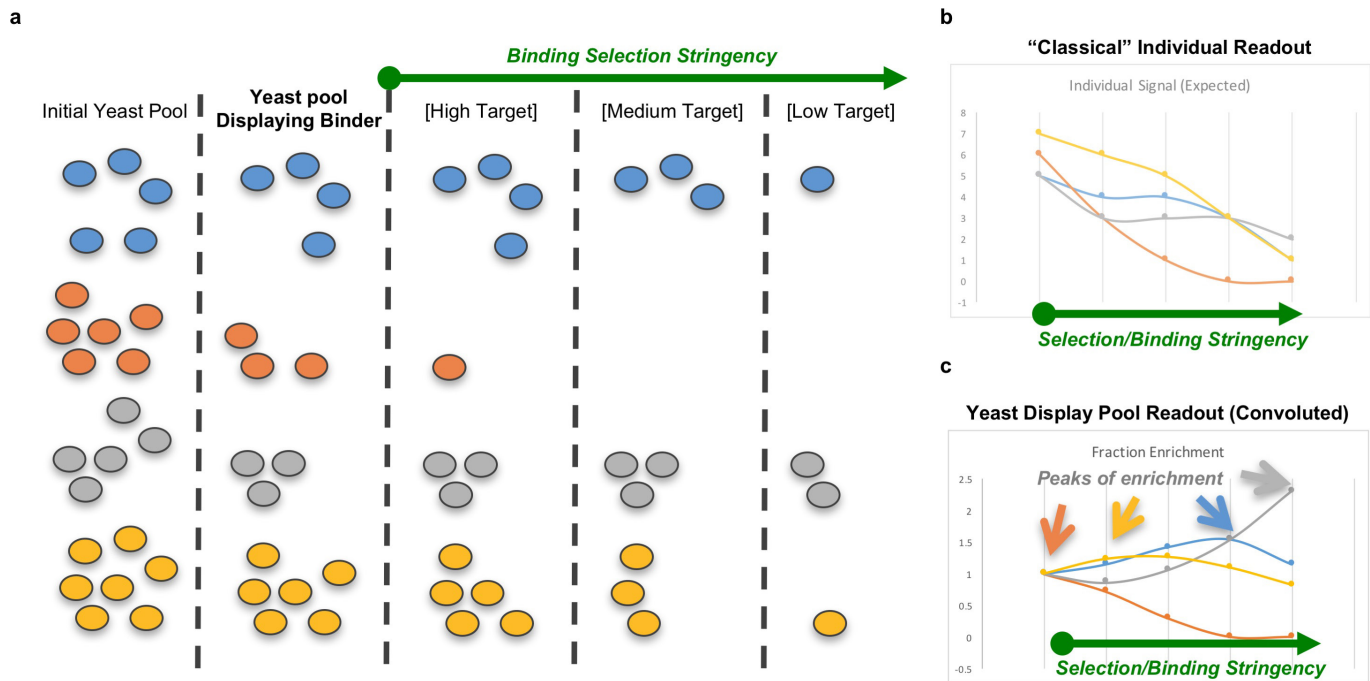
a

Binding Selection Stringency

Initial Yeast Pool

Yeast pool Displaying Binder

[High Target]

[Medium Target]

[Low Target]

b

"Classical" Individual Readout

Individual Signal (Expected)

8
7
6
5
4
3
2
1
0
-1

Selection/Binding Stringency

c

Yeast Display Pool Readout (Convoluted)

Fraction Enrichment

Peaks of enrichment

2.5
2
1.5
1
0.5
0
-0.5

Selection/Binding Stringency